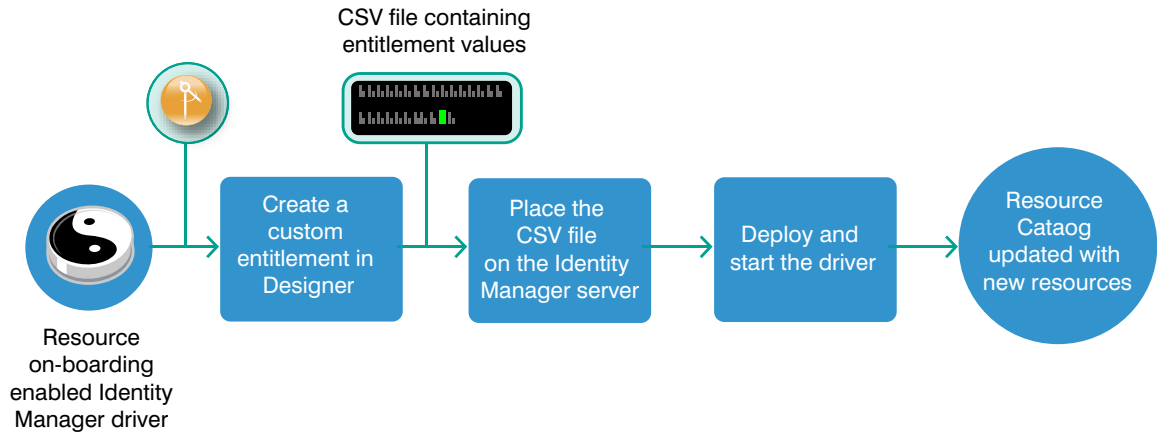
CSV file containing entitlement values

Create a custom entitlement in Designer

Place the CSV file on the Identity Manager server

Deploy and start the driver

Resource Cataog updated with new resources

Resource on-boarding enabled Identity Manager driver